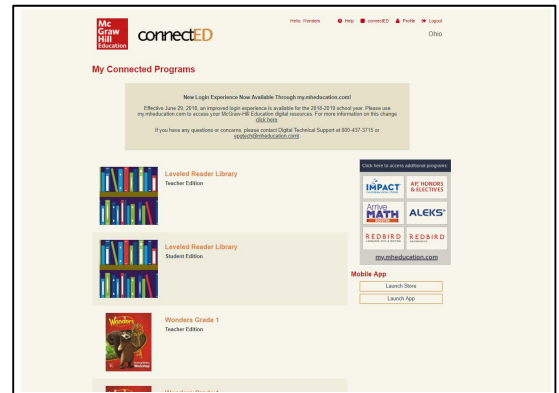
Mc Graw Hill Education

connectED

Hello, Wonders | Help | connectED | Profile | Logout

Ohio

My Connected Programs

New Login Experience Now Available Through my.mheducation.com!

Effective June 29, 2018, an improved login experience is available for the 2018-2019 school year. Please use my.mheducation.com to access your McGraw-Hill Education digital resources. For more information on this change click here.

If you have any questions or concerns, please contact Digital Technical Support at 800-437-3715 or epgtech@mheducation.com.

Leveled Reader Library
Teacher Edition

Leveled Reader Library
Student Edition

Wonders
Wonders Grade 1
Teacher Edition

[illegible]

Click here to access additional programs

IMPACT

AP, HONORS & ELECTIVES

Arrive MATH

ALEKS

REDBIRD

REDBIRD

my.mheducation.com

Mobile App

Launch Store

Launch App